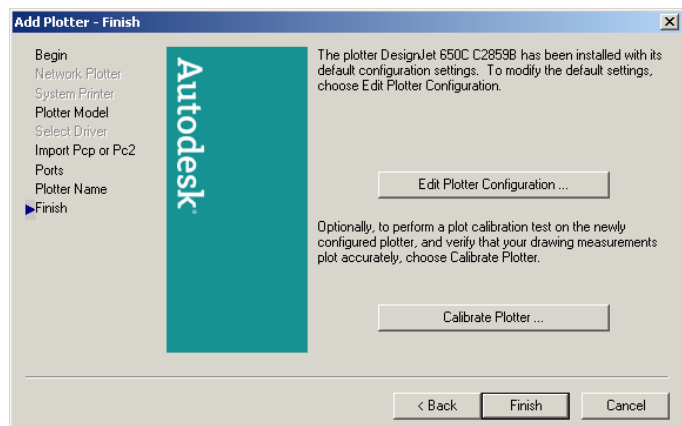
Add Plotter - Finish

Begin
Network Plotter
System Printer
Plotter Model
Select Driver
Import Pcp or Pc2
Ports
Plotter Name
Finish

Autodesk

The plotter DesignJet 650C C2859B has been installed with its default configuration settings. To modify the default settings, choose Edit Plotter Configuration.

Edit Plotter Configuration ...

Optionally, to perform a plot calibration test on the newly configured plotter, and verify that your drawing measurements plot accurately, choose Calibrate Plotter.

Calibrate Plotter ...

< Back
Finish
Cancel